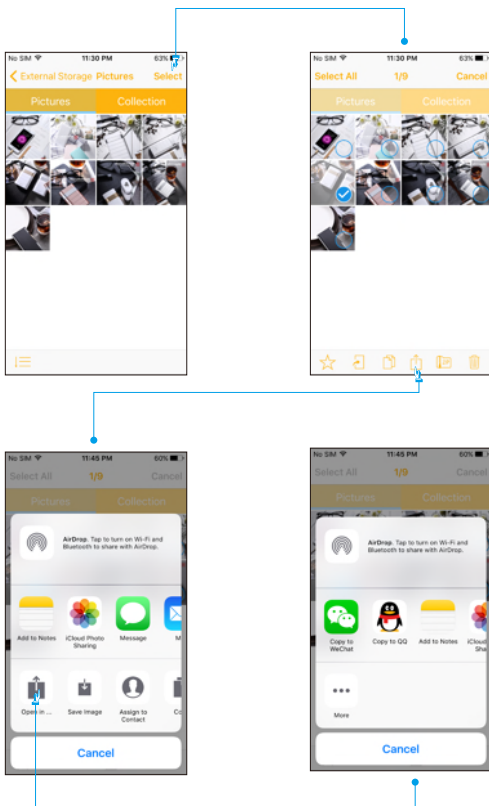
No SIM 11:30 PM 63%
External Storage Pictures Select
Pictures Collection

No SIM 11:30 PM 63%
Select All 1/9 Cancel
Pictures Collection

No SIM 11:45 PM 60%
Select All 1/9 Cancel
Pictures Collection
AirDrop. Tap to turn on Wi-Fi and Bluetooth to share with AirDrop.
Add to Notes
iCloud Photo Sharing
Message
M
Open in ...
Save Image
Assign to Contact
Co
Cancel

No SIM 11:45 PM 60%
Select All 1/9 Cancel
Pictures Collection
AirDrop. Tap to turn on Wi-Fi and Bluetooth to share with AirDrop.
Copy to WeChat
Copy to QQ
Add to Notes
iCloud Sha
More
Cancel